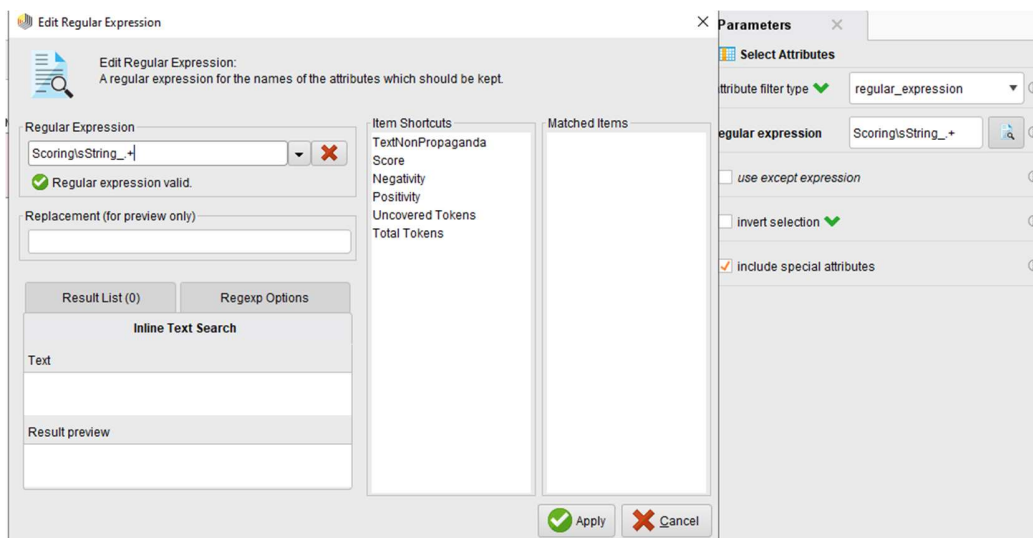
Edit Regular Expression

Edit Regular Expression:
A regular expression for the names of the attributes which should be kept.

Regular Expression
Scoring\sString_.+
Regular expression valid.

Replacement (for preview only)

Result List (0)
Regexp Options
Inline Text Search
Text
Result preview

Item Shortcuts
TextNonPropaganda
Score
Negativity
Positivity
Uncovered Tokens
Total Tokens

Matched Items

Apply
Cancel

Parameters
Select Attributes
ttribute filter type
regular_expression
egular expression
Scoring\sString_.+
use except expression
invert selection
include special attributes